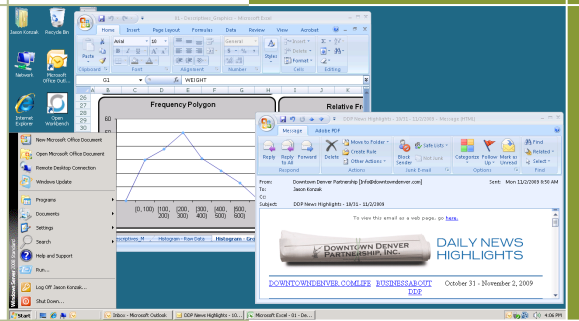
Jason Kozak
Recycle Bin
Network
Microsoft Office Outl...
Internet Explorer
Open Workbench

01 - Descriptive_Graphics - Microsoft Excel
Home Insert Page Layout Formulas Data Review View Acrobat
Arial 10
General
Styles
Insert Delete Format
Clipboard Font Alignment Number Cells Editing
G1 WEIGHT
Frequency Polygon
Relative Fr
60
50
40
[0, 100) [100, 200) [200, 300) [300, 400) [400, 500) [500, 600)
Histogram - Raw Data Histogram - Grou

New Microsoft Office Document
Open Microsoft Office Document
Remote Desktop Connection
Windows Update
Programs
Documents
Settings
Search
Help and Support
Run...
Log Off Jason Kozak...
Shut Down...
Windows Server 2003 Enterprise

DDP News Highlights - 10/31 - 11/2/2009 - Message (HTML)
Message Adobe PDF
Reply Reply to All Forward Delete Move to Folder Create Rule Other Actions Block Sender Safe Lists Not Junk Categorize Follow Up Mark as Unread Find Related Select
Respond Actions Junk E-mail Options Find
From: Downtown Denver Partnership [info@downtowndenver.com] Sent: Mon 11/2/2009 9:50 AM
To: Jason Kozak
Cc:
Subject: DDP News Highlights - 10/31 - 11/2/2009
To view this email as a web page, go here.
DOWNTOWN DENVER PARTNERSHIP, INC.
DAILY NEWS HIGHLIGHTS
DOWNTOWNDENVER.COMLIFE BUSINESSABOUT DDP October 31 - November 2, 2009

Start Inbox - Microsoft Outlook DDP News Highlights - 10... Microsoft Excel - 01 - Desc... 4:06 PM